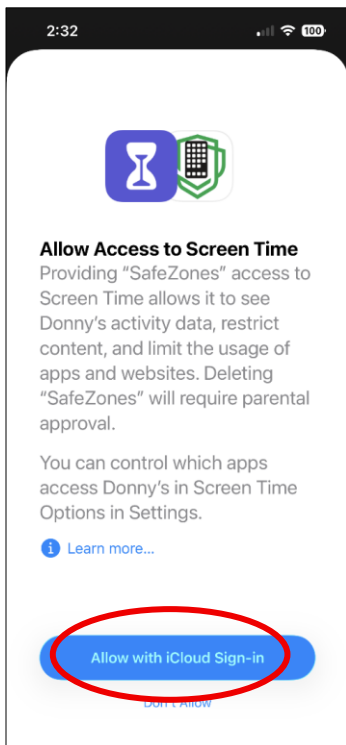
2:32

100

Allow Access to Screen Time

Providing "SafeZones" access to Screen Time allows it to see Donny's activity data, restrict content, and limit the usage of apps and websites. Deleting "SafeZones" will require parental approval.

You can control which apps access Donny's in Screen Time Options in Settings.

Learn more...

Allow with iCloud Sign-in

Don't Allow